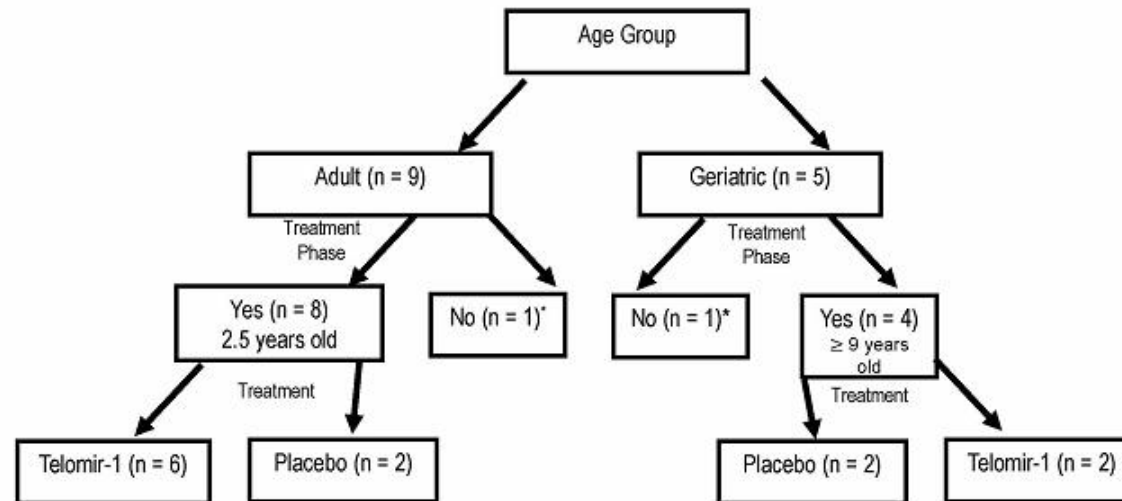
Age Group

Adult (n = 9)

Geriatric (n = 5)

Treatment Phase

Treatment Phase

Yes (n = 8) 2.5 years old

No (n = 1)*

No (n = 1)*

Yes (n = 4) $\geq$ 9 years old

Treatment

Treatment

Telomir-1 (n = 6)

Placebo (n = 2)

Placebo (n = 2)

Telomir-1 (n = 2)